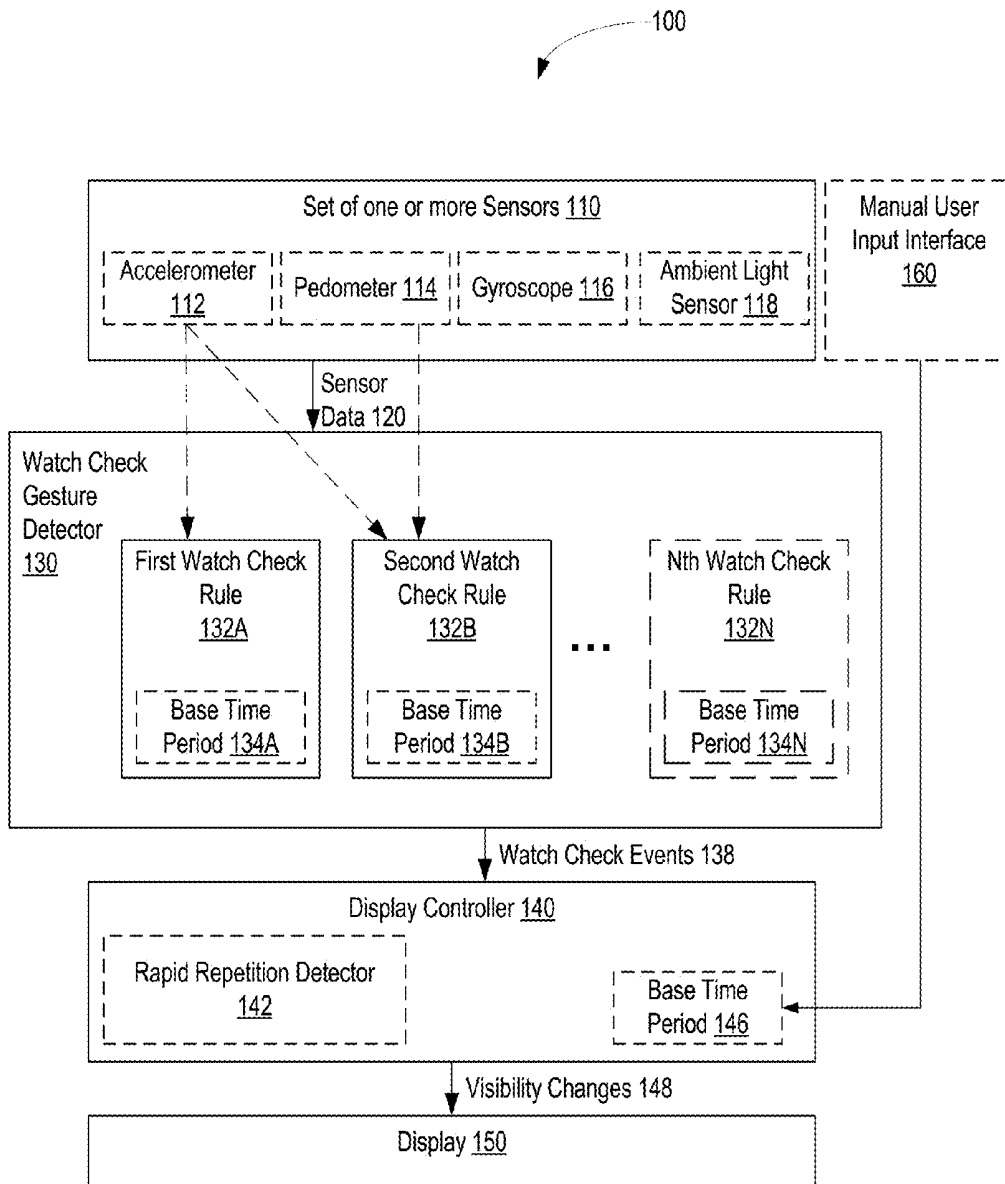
100

Set of one or more Sensors 110

Accelerometer 112

Pedometer 114

Gyroscope 116

Ambient Light Sensor 118

Manual User Input Interface 160

Sensor Data 120

Watch Check Gesture Detector 130

First Watch Check Rule 132A

Base Time Period 134A

Second Watch Check Rule 132B

Base Time Period 134B

...

Nth Watch Check Rule 132N

Base Time Period 134N

Watch Check Events 138

Display Controller 140

Rapid Repetition Detector 142

Base Time Period 146

Visibility Changes 148

Display 150